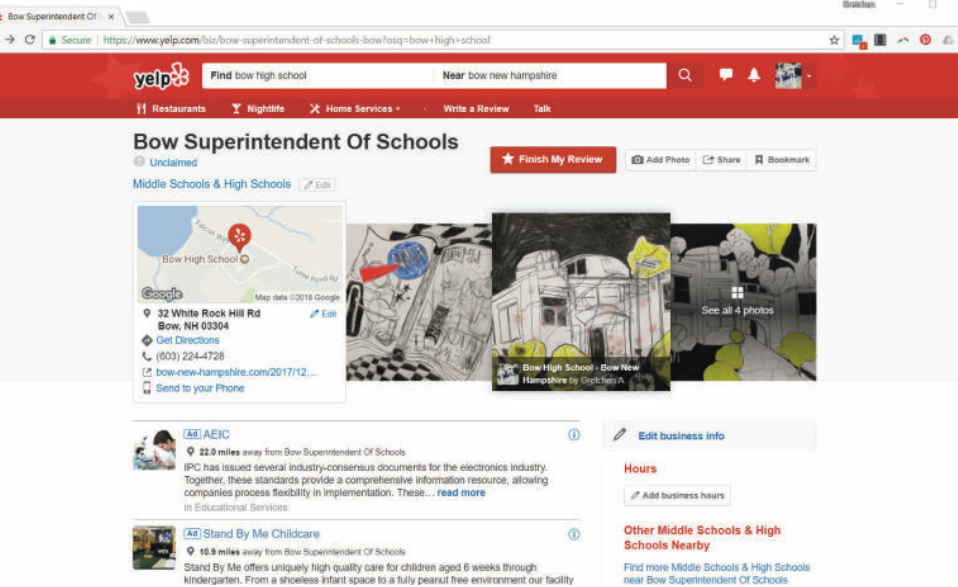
Bow Superintendent Of

Gretchen

Secure | https://www.yelp.com/biz/bow-superintendent-of-schools-bow?osq=bow+high+school

yelp

Find bow high school

Near bow new hampshire

Restaurants

Nightlife

Home Services

Write a Review

Talk

Bow Superintendent Of Schools

Unclaimed

Middle Schools & High Schools

Edit

Finish My Review

Add Photo

Share

Bookmark

Bow High School

Google

Map data ©2018 Google

32 White Rock Hill Rd
Bow, NH 03304

Edit

Get Directions

(603) 224-4728

bow-new-hampshire.com/2017/12...

Send to your Phone

Bow High School - Bow New Hampshire by Gretchen A.

See all 4 photos

Ad AEIC

22.0 miles away from Bow Superintendent Of Schools

IPC has issued several industry-consensus documents for the electronics industry. Together, these standards provide a comprehensive information resource, allowing companies process flexibility in implementation. These... read more

in Educational Services

Ad Stand By Me Childcare

10.9 miles away from Bow Superintendent Of Schools

Stand By Me offers uniquely high quality care for children aged 6 weeks through kindergarten. From a shoeless infant space to a fully peanut free environment our facility

Edit business info

Hours

Add business hours

Other Middle Schools & High Schools Nearby

Find more Middle Schools & High Schools near Bow Superintendent Of Schools